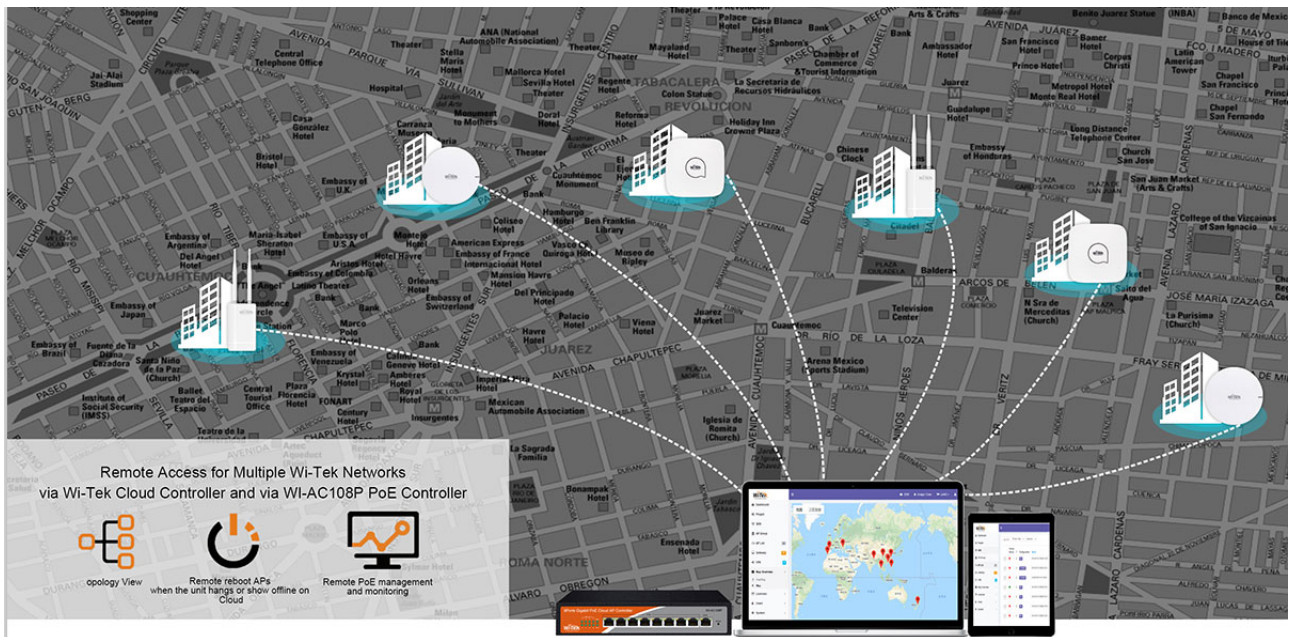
Remote Access for Multiple Wi-Tek Networks via Wi-Tek Cloud Controller and via WI-AC108P PoE Controller

opology View

Remote reboot APs when the unit hangs or show offline on Cloud

Remote PoE management and monitoring

Shopping Center
INAH
Palace Hotel
Casa Blanca Hotel
Arts & Crafts
Benito Juarez Statue
Banco de Mexico
AAA (National Automobile Association)
Central Telephone Office
Stella Maris Hotel
Mayaland Hotel
Theater
Sanborn's
Chamber of Commerce & Tourist Information
Ambassador Hotel
San Francisco Hotel
Bamer Hotel
Latin American Tower
House of Tile
Jai-Alai Stadium
Mallorca Hotel
Sevilla Hotel
Regente Hotel
TABACALERA
Colon Statue
REVOLUCION
La Secretaria de Recursos Hidraulicos
Prince Hotel
Corpus Cristi
Hospital
Theater
Juarez Hotel
Metropol Hotel
Monte Real Hotel
San Francisco Church
Casa Gonzalez Hotel
Carranza Museum
Monument to Mothers
Doral Hotel
Reforma Hotel
Holiday Inn Crowne Plaza
Guadalupe Hotel
Chapel
San Fernando
Bristol Hotel
Theater
Chinese Clock
Embassy of Honduras
Long Distance Telephone Center
Church
San Jose
Cuauhtemoc Monument
San Juan Market (Arts & Crafts)
Embassy of U.K.
Bank
Hamburgo Hotel
Colliseo Hotel
Ben Franklin Library
Ciudadela
College of the Vizcainas of San Ignacio
Embassy of Argentina
Maria Isabel Sheraton Hotel
Embassy of U.S.A
Montejo Hotel
American Express
Embassy of France
Vasco de Quiroga Hotel
Museo de Ripley
Del Angel Hotel
Aristos Hotel
Hotel Havre
Mansion Havre Hotel
Balderas
Embassy of Colombia
Orleans Hotel
Embassy of Switzerland
Del Principado Hotel
ARCOS DE BELEN
N Sra de Mercoditas (Church)
Salto del Agua
JOSE MARIA IZAZAGA
Embassy of Japan
Bank
Palacio Hotel
Viena Hotel
Juarez Market
Television Center
La Purisima (Church)
Embassy of Brazil
Marco Polo Hotel
Havre Hotel
Cuauhtemoc
JUAREZ
DR. RIO DE LA LOZA
Fuente de la Diana Cazadora
Santo Niño de la Paz (Church)
Embassy of Venezuela
Krystal Hotel
Geneve Hotel
Bank
AVENIDA CHAPULTEPEC
Arena Mexico (Sports Stadium)
FRAY SERVANDO
Institute of Social Security (IMSS)
Ballet Teatro del Espacio
Central Tourist Office
Plaza Florencia Hotel
FONART
Century Hotel
Imperial Reforma Hotel
Mexican Automobile Association
Iglesia de Romita (Church)
PASEO DE LA REFORMA
Teatro de la
Insurgentes
La Sagrada Familia
Bonampak Hotel
Ensenada Hotel
ROMA NORTE
CUAUHTEMOC
INSURGENTES
BUCARELI
CUAUHTEMOC
NIÑOS HEROES
AVENIDA JUAREZ
CIRCUITO
MELCHOR OCAMPO
PASEO DE LA REFORMA
LAZARO CARDENAS
RIO SENA
OBREGON
DURANGO
MADERO
5 DE MAYO